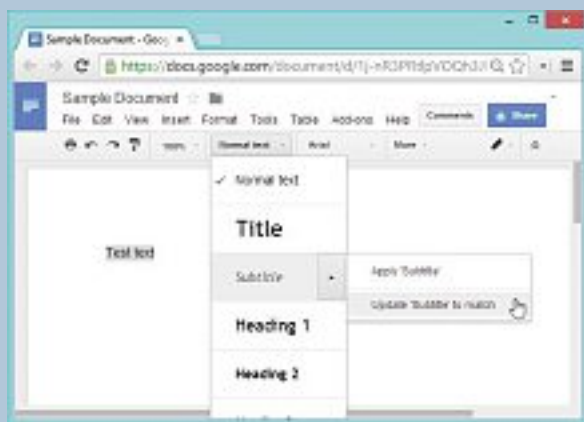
Sample Document - Goo ×

https://docs.google.com/document/d/1j-nR3PRdjVDQh3/

Sample Document ☆

File Edit View Insert Format Tools Table Add-ons Help

Comments

Share

100%

Normal text

Arial

More

✓ Normal text

Title

Test text

Subtitle

Apply 'Subtitle'

Update 'Subtitle' to match

Heading 1

Heading 2